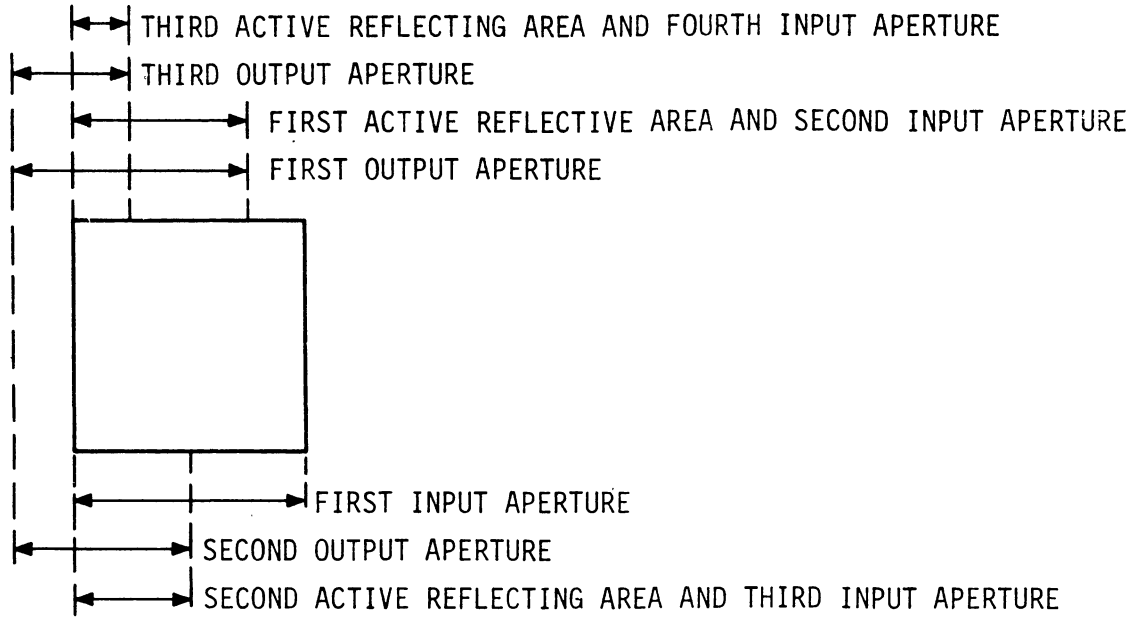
THIRD ACTIVE REFLECTING AREA AND FOURTH INPUT APERTURE
THIRD OUTPUT APERTURE
FIRST ACTIVE REFLECTIVE AREA AND SECOND INPUT APERTURE
FIRST OUTPUT APERTURE
FIRST INPUT APERTURE
SECOND OUTPUT APERTURE
SECOND ACTIVE REFLECTING AREA AND THIRD INPUT APERTURE